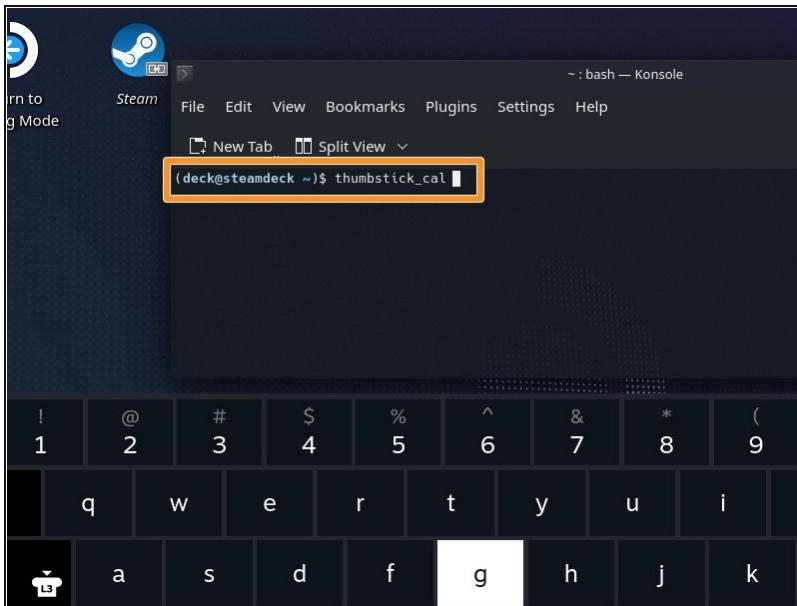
rn to
g Mode

Steam

~ : bash — Konsole

File Edit View Bookmarks Plugins Settings Help

New Tab Split View

(deck@steamdeck ~)$ thumbstick_cal

!
1
@
2
#
3
$
4
%
5
^
6
&
7
*
8
(
9

q w e r t y u i

L3
a s d f g h j k